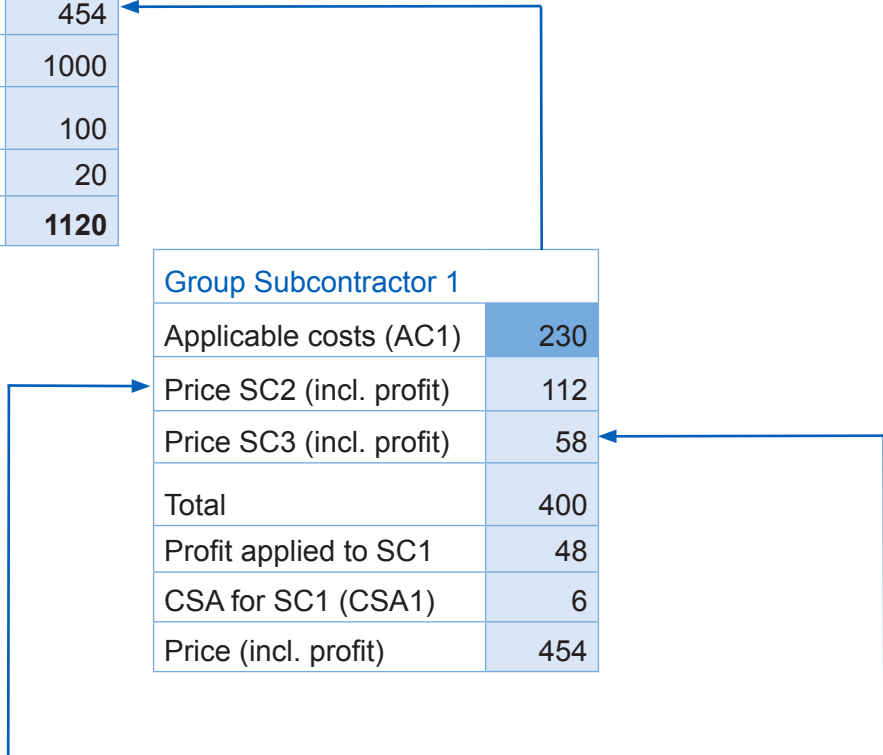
| |
|---|
| 454 |
| 1000 |
| 100 |
| 20 |
| **1120** |

Group Subcontractor 1

| | |
|---|---|
| Applicable costs (AC1) | 230 |
| Price SC2 (incl. profit) | 112 |
| Price SC3 (incl. profit) | 58 |
| Total | 400 |
| Profit applied to SC1 | 48 |
| CSA for SC1 (CSA1) | 6 |
| Price (incl. profit) | 454 |